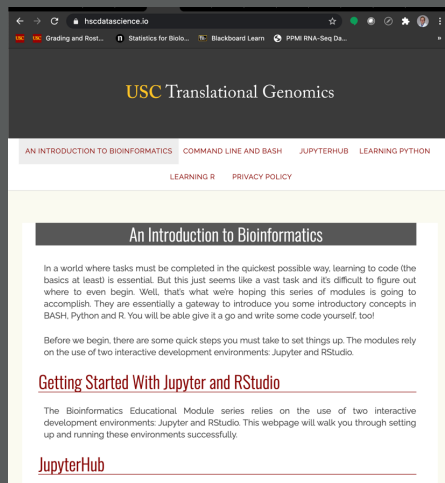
hscdatascience.io

Grading and Rost... Statistics for Biolo... Blackboard Learn PPMI RNA-Seq Da...

USC Translational Genomics

AN INTRODUCTION TO BIOINFORMATICS COMMAND LINE AND BASH JUPYTERHUB LEARNING PYTHON LEARNING R PRIVACY POLICY

An Introduction to Bioinformatics

In a world where tasks must be completed in the quickest possible way, learning to code (the basics at least) is essential. But this just seems like a vast task and it's difficult to figure out where to even begin. Well, that's what we're hoping this series of modules is going to accomplish. They are essentially a gateway to introduce you some introductory concepts in BASH, Python and R. You will be able give it a go and write some code yourself, too!

Before we begin, there are some quick steps you must take to set things up. The modules rely on the use of two interactive development environments: Jupyter and RStudio.

Getting Started With Jupyter and RStudio

The Bioinformatics Educational Module series relies on the use of two interactive development environments: Jupyter and RStudio. This webpage will walk you through setting up and running these environments successfully.

JupyterHub